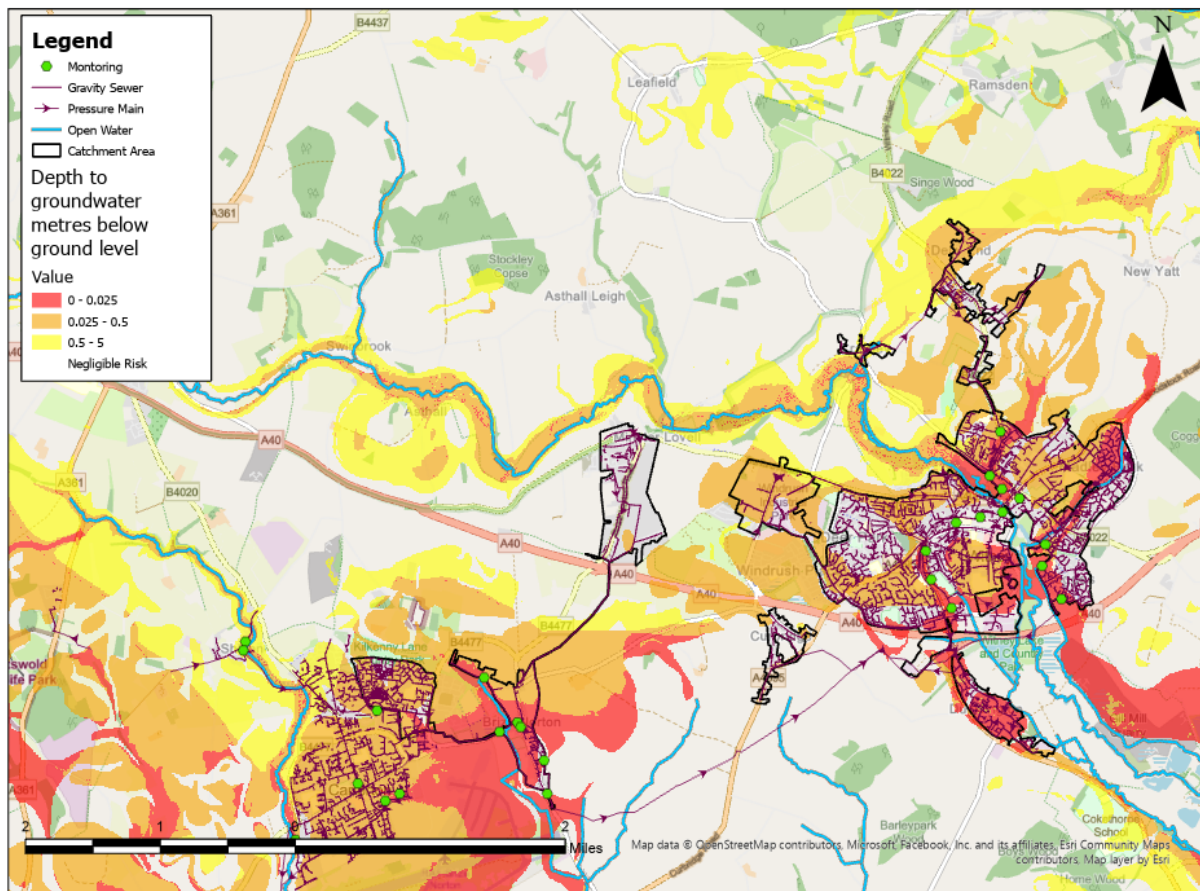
Legend
Montoring
Gravity Sewer
Pressure Main
Open Water
Catchment Area
Depth to groundwater metres below ground level
Value
0 - 0.025
0.025 - 0.5
0.5 - 5
Negligible Risk

N

B4437
Leafield
Ramsden
B4022
Singe Wood
A361
Stockley Copse
Asthall Leigh
New Yatt
Swinbrook
Asthall
Lovell
A40
A361
B4020
A40
A40
Windrush
A40
A40
B4477
B4477
Kilkenny Lane
Brize Norton
Carterton
Cogg
B4022
A40
Witney Lake and Country Park
Barleypark Wood
Cokethorpe School
Home Wood
A361

2 1 0 2 Miles
Map data © OpenStreetMap contributors, Microsoft, Facebook, Inc. and its affiliates, Esri Community Maps contributors, Map layer by Esri